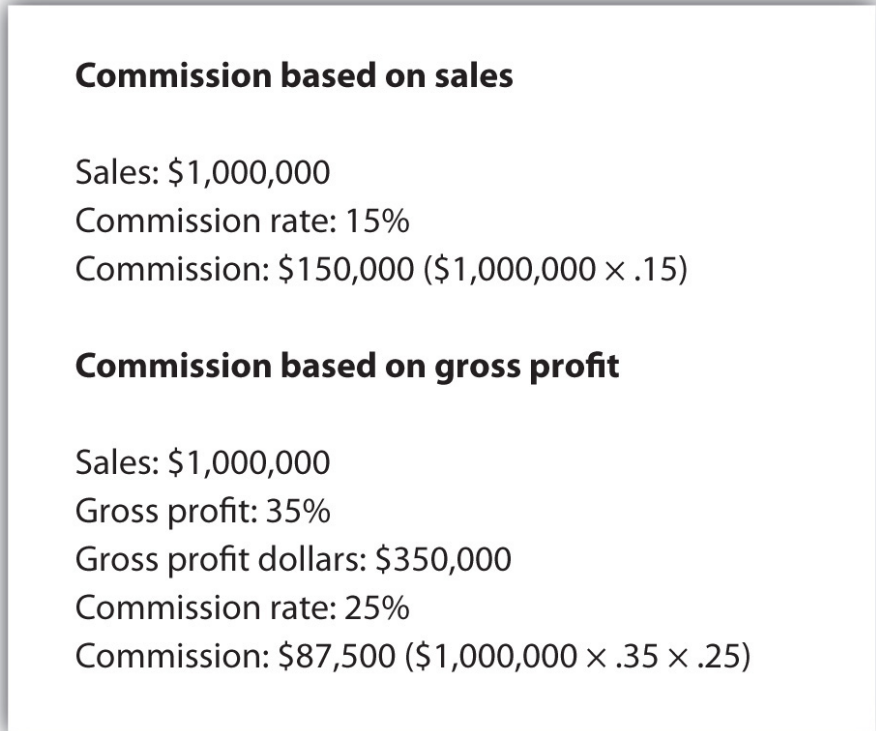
**Commission based on sales**

Sales: \$1,000,000
Commission rate: 15%
Commission: \$150,000 (\$1,000,000 × .15)

**Commission based on gross profit**

Sales: \$1,000,000
Gross profit: 35%
Gross profit dollars: \$350,000
Commission rate: 25%
Commission: \$87,500 (\$1,000,000 × .35 × .25)